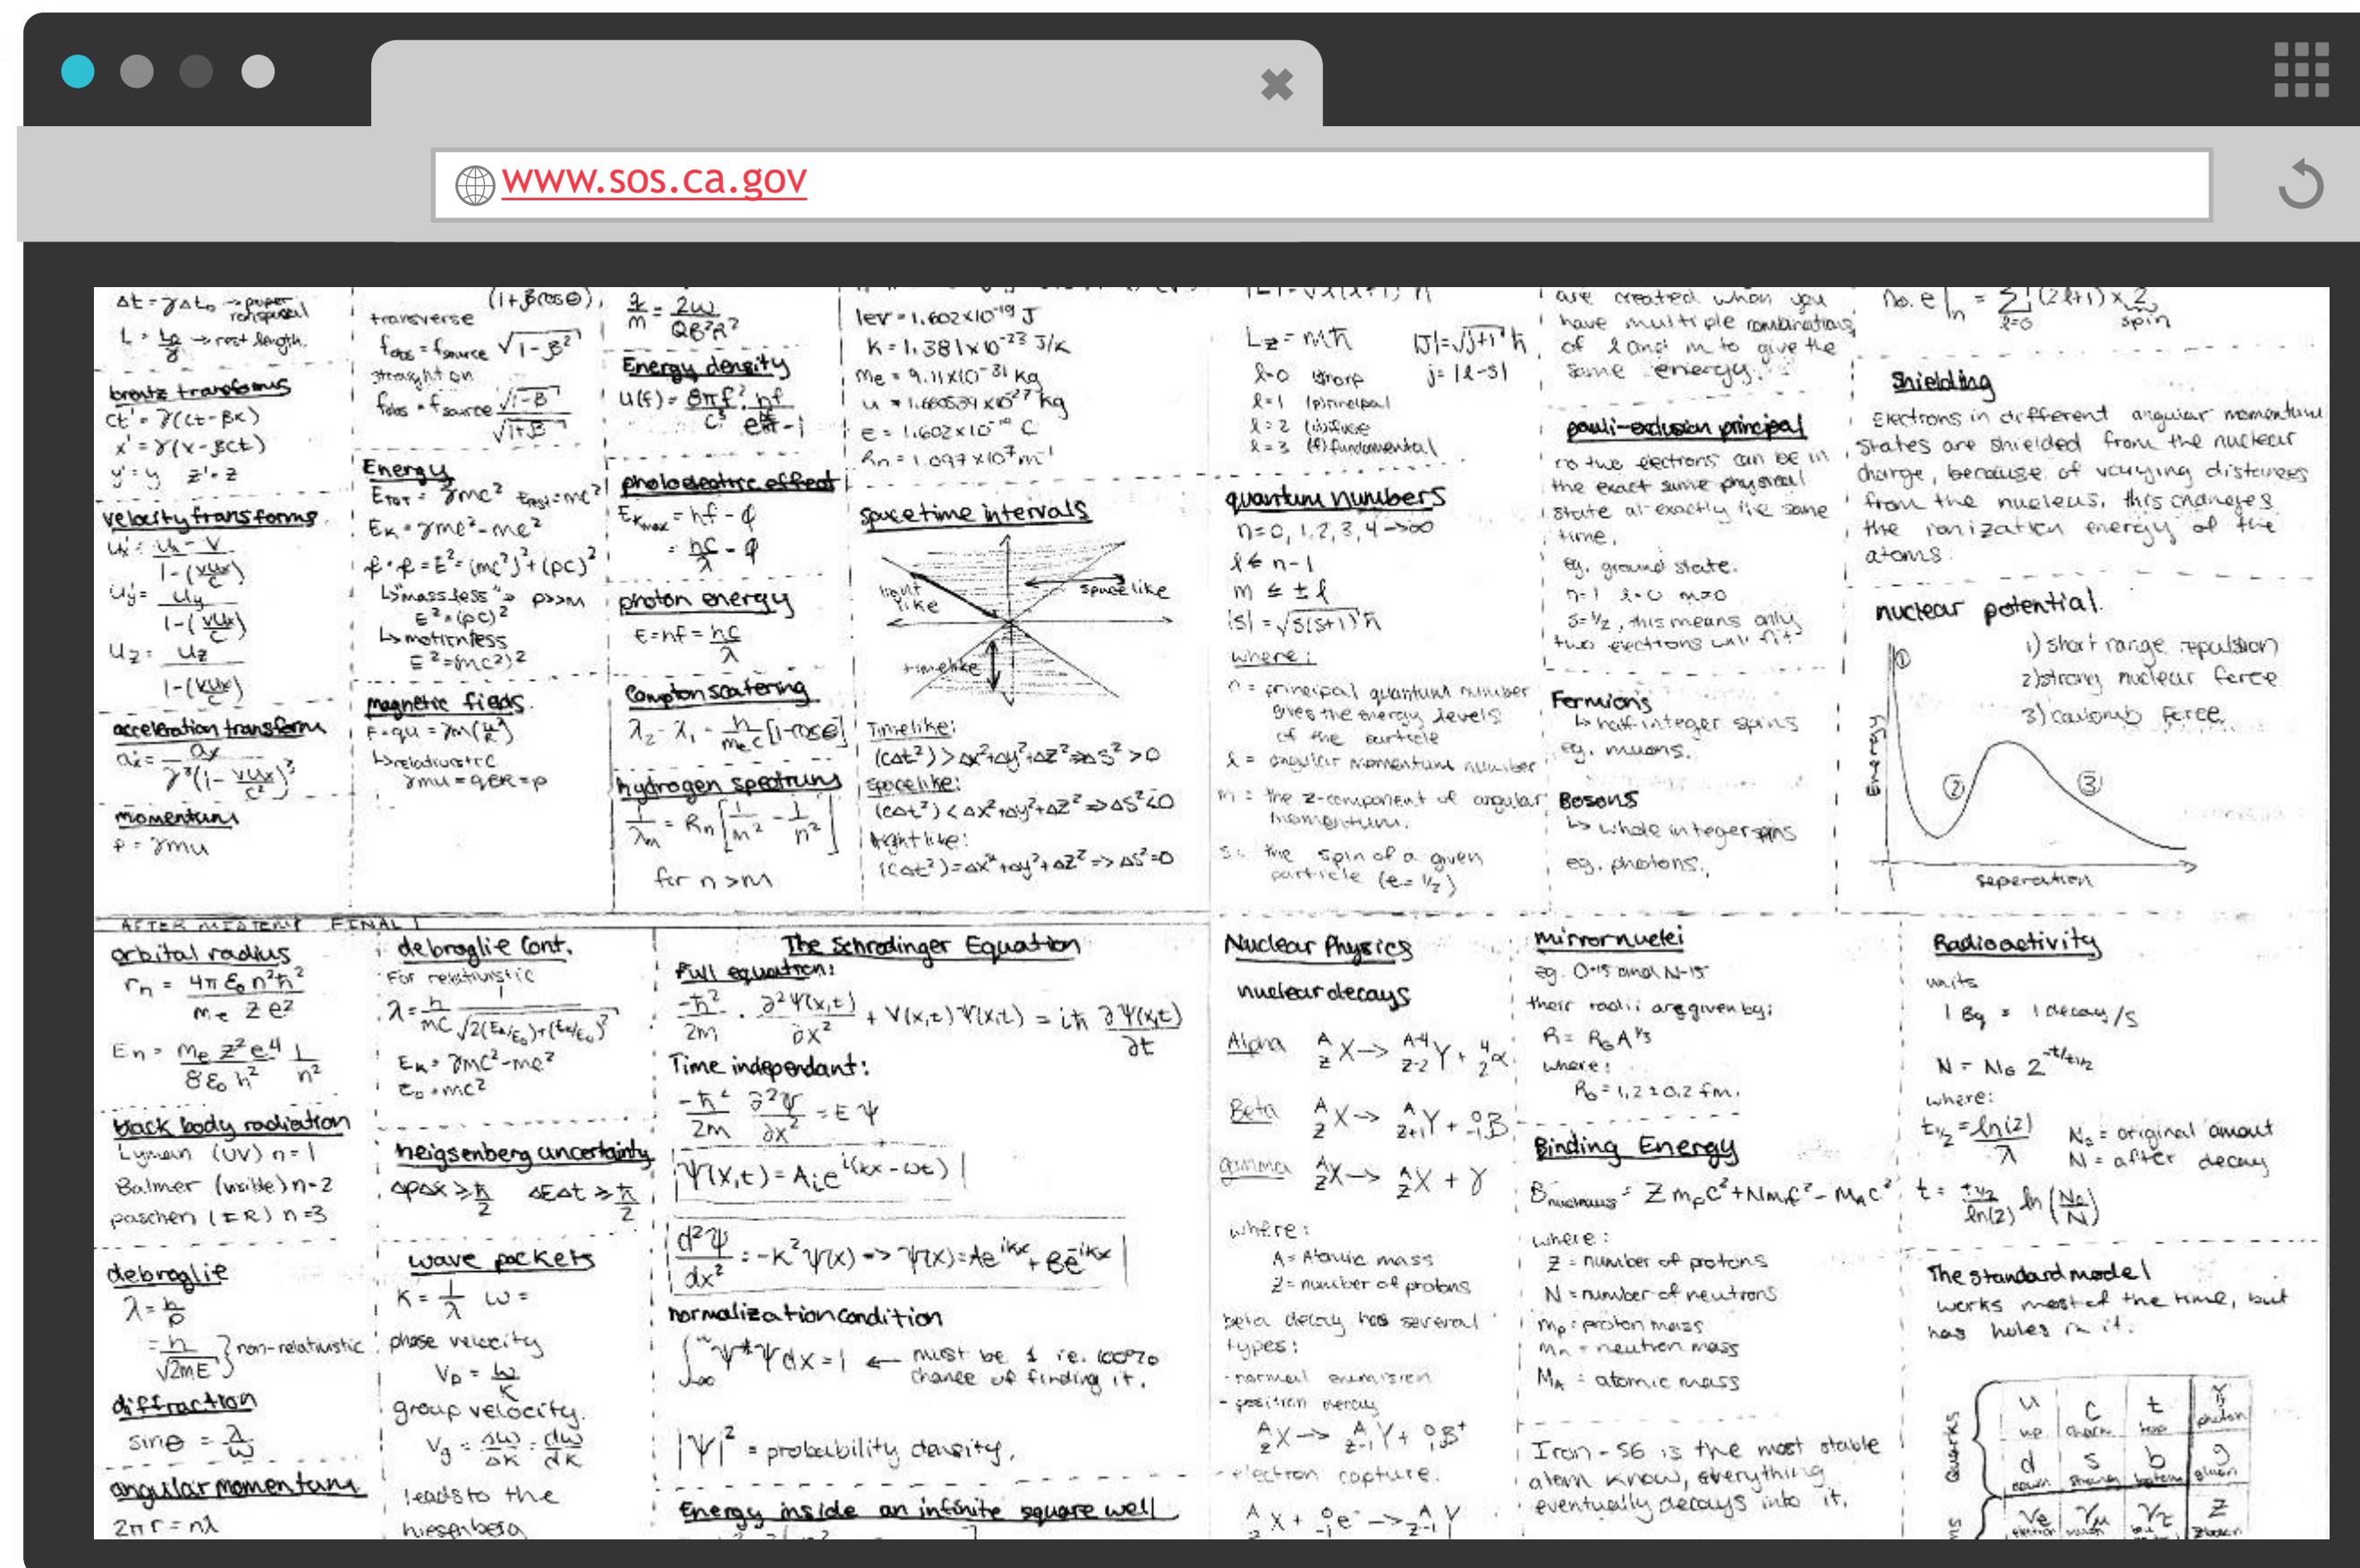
www.sos.ca.gov

$\Delta t = \gamma \Delta t_0$ → proper
$L = \frac{L_0}{\gamma}$ → rest length

lorentz transforms
$ct' = \gamma(ct - \beta x)$
$x' = \gamma(x - \beta ct)$
$y' = y \quad z' = z$

velocity transforms
$u_x' = \frac{u_x - v}{1 - (\frac{v u_x}{c})}$
$u_y' = \frac{u_y}{1-(\frac{vu_x}{c})}$
$u_z = \frac{u_z}{1-(\frac{vu_x}{c})}$

acceleration transform
$a_x' = \frac{a_x}{\gamma^3(1-\frac{vu_x}{c^2})^3}$

momentum
$p = \gamma m u$

transverse
$f_{obs} = f_{source}\sqrt{1-\beta^2}$
straight on
$f_{obs} = f_{source}\frac{\sqrt{1-\beta}}{\sqrt{1+\beta}}$

Energy
$E_{tot} = \gamma mc^2 \quad E_{rest} = mc^2$
$E_K = \gamma mc^2 - mc^2$
$p \cdot p = E^2 = (mc^2)^2 + (pc)^2$
massless → $p>>m$
$E^2 = (pc)^2$
motionless
$E^2 = (mc^2)^2$

magnetic fields
$F = qu = \gamma m(\frac{u^2}{R})$
relativistic
$\gamma mu = qBR = p$

$\frac{q}{m} = \frac{2\omega}{QB^2R^2}$

Energy density
$u(f) = \frac{8\pi f^2}{c^3}\frac{hf}{e^{hf/kT}-1}$

photoelectric effect
$E_{k_{max}} = hf - \phi$
$= \frac{hc}{\lambda} - \phi$

photon energy
$E = hf = \frac{hc}{\lambda}$

Compton scattering
$\lambda_2 - \lambda_1 = \frac{h}{m_ec}[1-\cos\theta]$

hydrogen spectrum
$\frac{1}{\lambda_m} = R_H\left[\frac{1}{m^2} - \frac{1}{n^2}\right]$
for $n > m$

$1ev = 1.602\times10^{-19}$ J
$k = 1.381\times10^{-23}$ J/K
$m_e = 9.11\times10^{-31}$ kg
$u = 1.66054\times10^{-27}$ kg
$e = 1.602\times10^{-19}$ C
$R_H = 1.097\times10^7 m^{-1}$

spacetime intervals
light like
space like
time like

Timelike:
$(c\Delta t^2) > \Delta x^2 + \Delta y^2 + \Delta z^2 \Rightarrow \Delta s^2 > 0$
spacelike:
$(c\Delta t^2) < \Delta x^2 + \Delta y^2 + \Delta z^2 \Rightarrow \Delta s^2 < 0$
lightlike:
$(c\Delta t^2) = \Delta x^2 + \Delta y^2 + \Delta z^2 \Rightarrow \Delta s^2 = 0$

$L_z = m\hbar \quad |J| = \sqrt{j(j+1)}\hbar$
$j = |l - s|$
$l=0$ sharp
$l=1$ (p)rincipal
$l=2$ (d)iffuse
$l=3$ (f)fundamental

quantum numbers
$n = 0,1,2,3,4 \to \infty$
$l \leq n-1$
$m \leq \pm l$
$|S| = \sqrt{s(s+1)}\hbar$
where:
n = principal quantum number gives the energy levels of the particle
l = angular momentum number
m = the z-component of angular momentum
s = the spin of a given particle ($e = \frac{1}{2}$)

are created when you have multiple combinations of l and m to give the same energy.

pauli-exclusion principal
no two electrons can be in the exact same physical state at exactly the same time.
eg. ground state.
n=1 l=0 m=0
s=½, this means only two electrons will fit.

Fermions
half-integer spins
eg. muons.

Bosons
whole integer spins
eg. photons.

No. e$|_n = \sum_{l=0}^{n}(2l+1)\times 2$ spin

Shielding
Electrons in different angular momentum states are shielded from the nuclear charge, because of varying distances from the nucleus. this changes the ionization energy of the atoms.

nuclear potential
1) short range repulsion
2) strong nuclear force
3) coulomb force
Energy
separation
①②③

AFTER MIDTERM FINAL

orbital radius
$r_n = \frac{4\pi\varepsilon_0 n^2\hbar^2}{m_e Z e^2}$
$E_n = \frac{m_e Z^2 e^4}{8\varepsilon_0 h^2}\frac{1}{n^2}$

black body radiation
Lyman (UV) n=1
Balmer (visible) n=2
paschen (IR) n=3

debroglie
$\lambda = \frac{h}{p}$
$= \frac{h}{\sqrt{2mE}}$ } non-relativistic

diffraction
$\sin\theta = \frac{\lambda}{\omega}$

angular momentum
$2\pi r = n\lambda$

debroglie cont.
For relativistic
$\lambda = \frac{h}{mc\sqrt{2(E_k/E_0)+(E_k/E_0)^2}}$
$E_k = \gamma mc^2 - mc^2$
$E_0 = mc^2$

heigsenberg uncertainty
$\Delta p \Delta x \geq \frac{\hbar}{2} \quad \Delta E \Delta t \geq \frac{\hbar}{2}$

wave packets
$k = \frac{1}{\lambda} \quad \omega =$
phase velocity
$V_p = \frac{\omega}{k}$
group velocity
$V_g = \frac{\Delta\omega}{\Delta k} = \frac{d\omega}{dk}$
leads to the hiesenberg

The Schrodinger Equation
Full equation:
$\frac{-\hbar^2}{2m}\cdot\frac{\partial^2\Psi(x,t)}{\partial x^2} + V(x,t)\Psi(x,t) = i\hbar\frac{\partial\Psi(x,t)}{\partial t}$
Time independant:
$\frac{-\hbar^2}{2m}\frac{\partial^2\Psi}{\partial x^2} = E\Psi$
$\Psi(x,t) = A_i e^{i(kx-\omega t)}$
$\frac{d^2\psi}{dx^2} = -k^2\psi(x) \Rightarrow \psi(x) = Ae^{ikx} + Be^{-ikx}$
normalization condition
$\int_{-\infty}^{\infty}\psi^*\psi dx = 1$ ← must be 1 ie. 100% chance of finding it.
$|\Psi|^2$ = probability density.
Energy inside an infinite square well

Nuclear Physics
nuclear decays
Alpha $^A_ZX \to ^{A-4}_{Z-2}Y + ^4_2\alpha$
Beta $^A_ZX \to ^A_{Z+1}Y + ^0_{-1}\beta$
gamma $^A_ZX \to ^A_ZX + \gamma$
where:
A = Atomic mass
Z = number of protons
beta decay has several types:
- normal emmision
- positron decay
$^A_ZX \to ^A_{Z-1}Y + ^0_1\beta^+$
- electron capture
$^A_ZX + ^0_{-1}e^- \to ^A_{Z-1}Y$

mirror nuclei
eg. O-15 and N-15
their radii are given by:
$R = R_0 A^{1/3}$
where:
$R_0 = 1.2 \pm 0.2$ fm.

Binding Energy
$B_{nucleus} = Zm_pc^2 + Nm_nc^2 - M_Ac^2$
where:
Z = number of protons
N = number of neutrons
$m_p$ = proton mass
$m_n$ = neutron mass
$M_A$ = atomic mass

Iron-56 is the most stable atom know, everything eventually decays into it.

Radioactivity
units
1 Bq = 1 decay/s
$N = N_0 2^{-t/t_{1/2}}$
where:
$t_{1/2} = \frac{\ln(2)}{\lambda}$
$N_0$ = original amout
N = after decay
$t = \frac{t_{1/2}}{\ln(2)}\ln\left(\frac{N_0}{N}\right)$

The standard model
works most of the time, but has holes in it.

| u up | c charm | t top | γ photon |
|---|---|---|---|
| d down | s strange | b bottom | g gluon |
| $\nu_e$ electron | $\nu_\mu$ muon | $\nu_\tau$ tau | Z Z boson |

Quarks